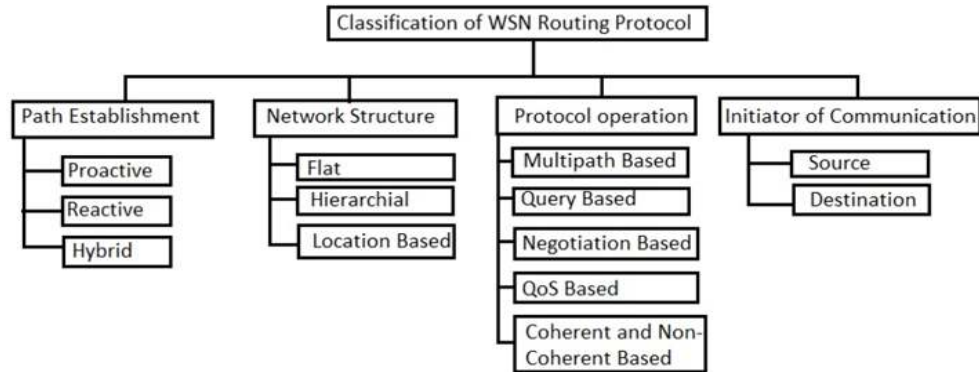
Classification of WSN Routing Protocol

Path Establishment
Proactive
Reactive
Hybrid

Network Structure
Flat
Hierarchial
Location Based

Protocol operation
Multipath Based
Query Based
Negotiation Based
QoS Based
Coherent and Non-Coherent Based

Initiator of Communication
Source
Destination